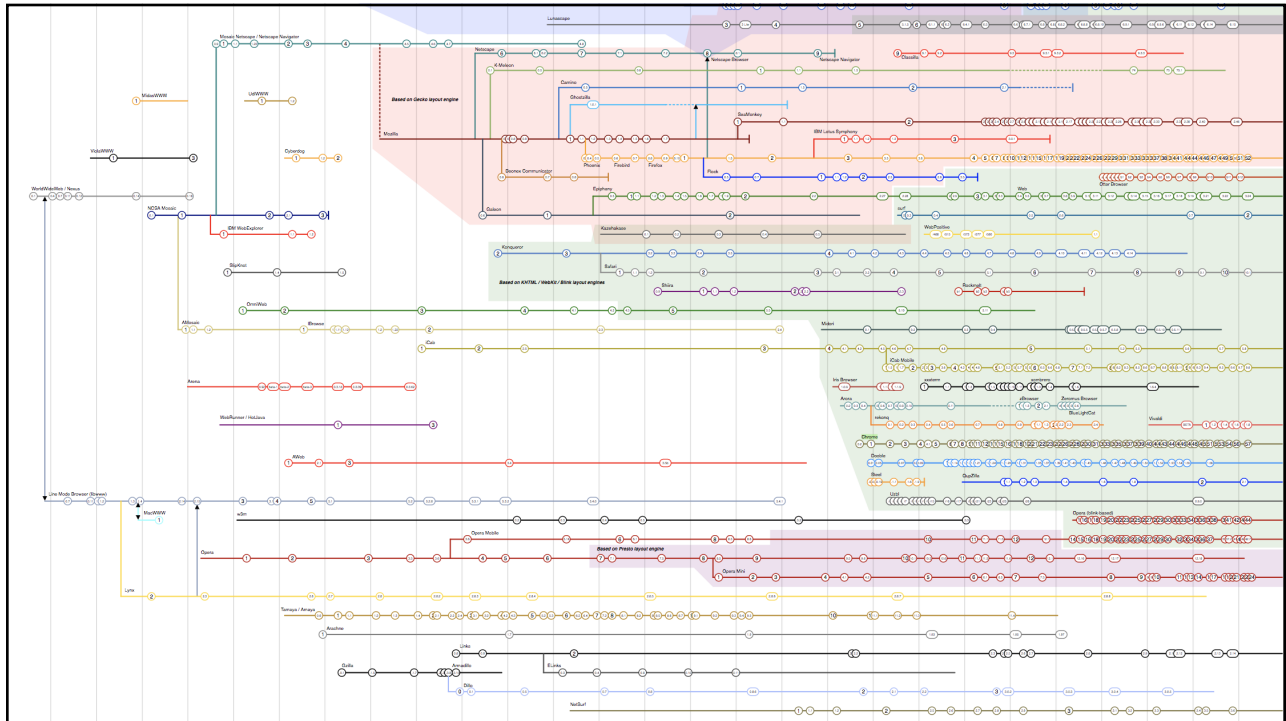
Lunascape

Mosaic Netscape / Netscape Navigator

Netscape

Netscape Browser

Netscape Navigator

Classilla

K-Meleon

Camino

MidasWWW

ViolaWWW

Based on Gecko layout engine

Galeon

Phoenix

Firebird

Firefox

SeaMonkey

IBM Lotus Symphony

Mozilla

Beonex Communicator

Flock

Other Browser

Cyberdog

WorldWideWeb / Nexus

Epiphany

Web

NCSA Mosaic

Galeon

IBM WebExplorer

Kazehakase

WebPositive

Konqueror

SlipKnot

Safari

Based on KHTML / WebKit / Blink layout engines

Shiira

Rockmelt

OmniWeb

Arachne

Arena

WebRunner / HotJava

Amaya

Iris Browser

Midori

iCab

iCab Mobile

Arora

xombrero

dBrowser

Zetakey Browser

rekonq

BlueLightCat

Vivaldi

Chrome

Dooble

QupZilla

Uzbl

Line Mode Browser (Erwise)

MacWWW

w3m

Opera Mobile

Opera

Based on Presto layout engine

Opera Mini

Opera (blink-based)

Lynx

Tkwww

Arachne

Links

Gmail

ELinks

Dillo

NetSurf